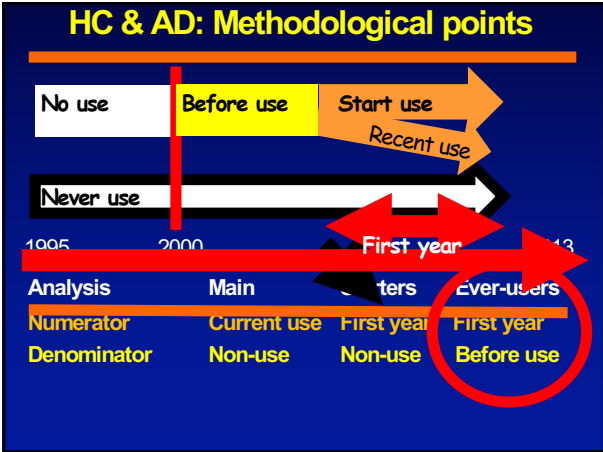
HC & AD: Methodological points

No use

Before use

Start use

Recent use

Never use

First year

1995

2000

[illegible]13

| Analysis | Main | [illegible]rters | Ever-users |
|---|---|---|---|
| Numerator | Current use | First year | First year |
| Denominator | Non-use | Non-use | Before use |